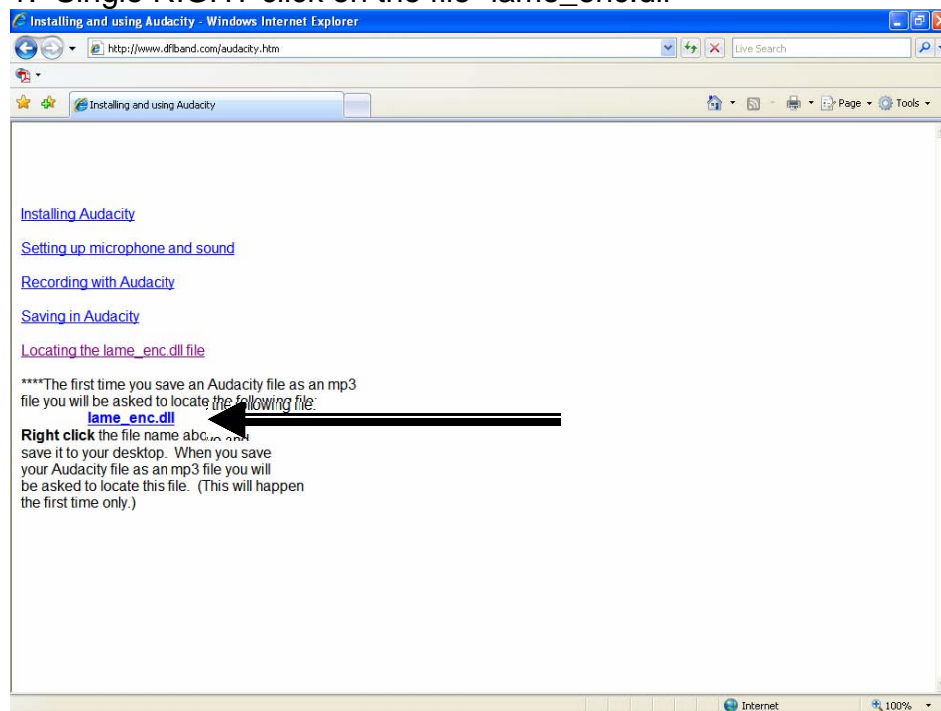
1. Single RIGHT click on the file "lame_enc.dll"

Installing and using Audacity - Windows Internet Explorer

http://www.dflband.com/audacity.htm

Live Search

Installing and using Audacity

Page ▾ Tools ▾

Installing Audacity

Setting up microphone and sound

Recording with Audacity

Saving in Audacity

Locating the lame_enc.dll file

****The first time you save an Audacity file as an mp3 file you will be asked to locate the following file:

lame_enc.dll

**Right click** the file name above and save it to your desktop. When you save your Audacity file as an mp3 file you will be asked to locate this file. (This will happen the first time only.)

Internet

100%